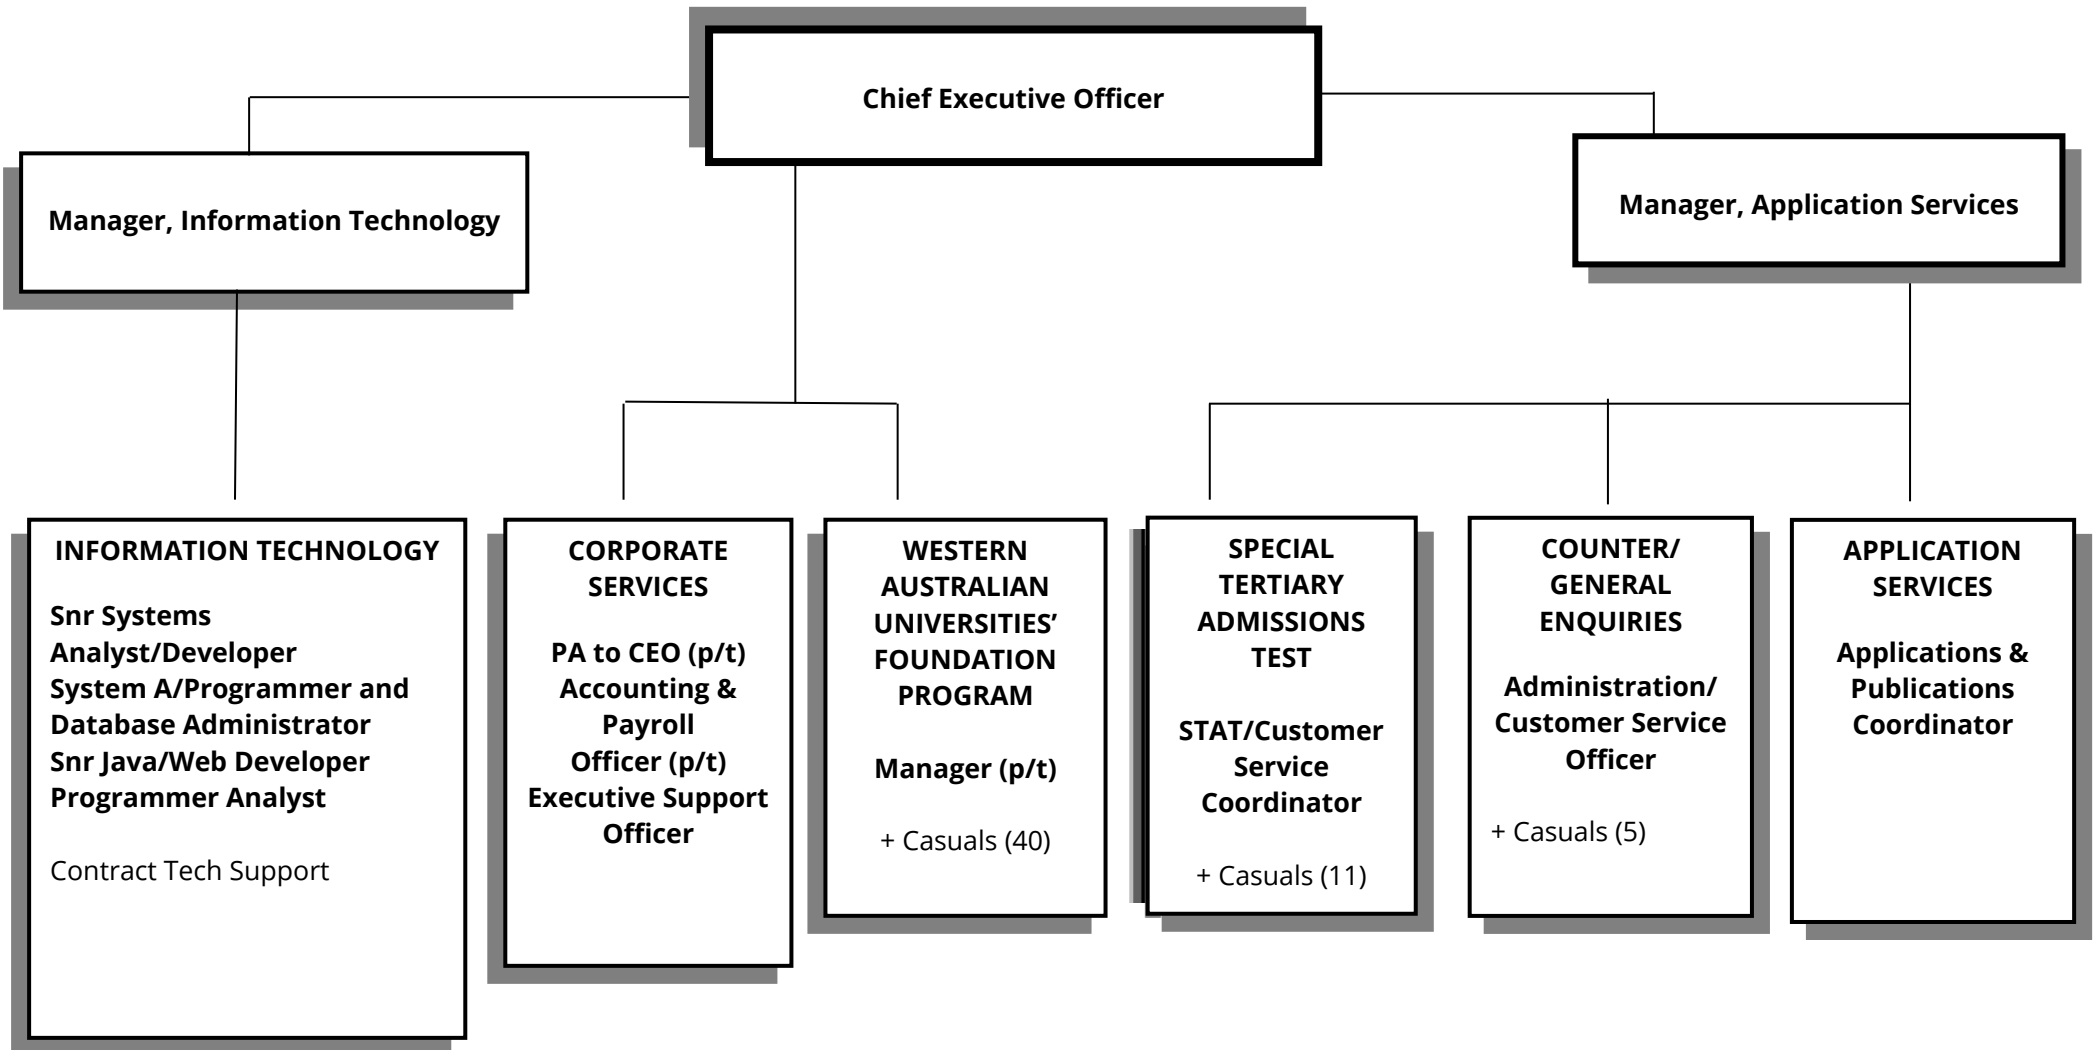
Chief Executive Officer

Manager, Information Technology

Manager, Application Services

INFORMATION TECHNOLOGY

Snr Systems Analyst/Developer
System A/Programmer and Database Administrator
Snr Java/Web Developer
Programmer Analyst

Contract Tech Support

CORPORATE SERVICES

PA to CEO (p/t)
Accounting & Payroll Officer (p/t)
Executive Support Officer

WESTERN AUSTRALIAN UNIVERSITIES' FOUNDATION PROGRAM

Manager (p/t)

+ Casuals (40)

SPECIAL TERTIARY ADMISSIONS TEST

STAT/Customer Service Coordinator

+ Casuals (11)

COUNTER/ GENERAL ENQUIRIES

Administration/ Customer Service Officer

+ Casuals (5)

APPLICATION SERVICES

Applications & Publications Coordinator